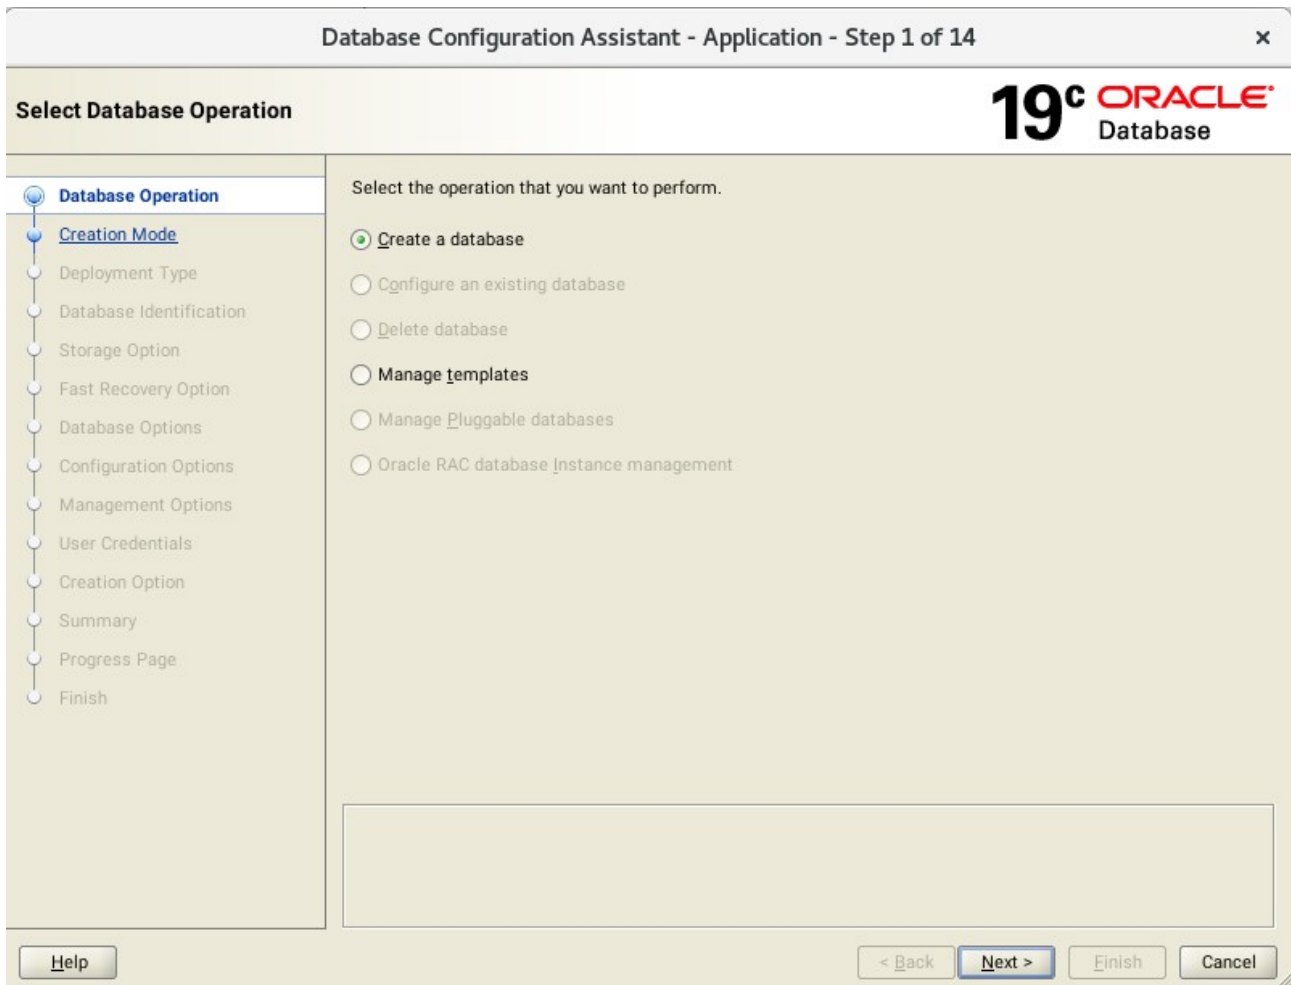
Database Configuration Assistant - Application - Step 1 of 14

×

Select Database Operation

19c ORACLE Database

Database Operation
Creation Mode
Deployment Type
Database Identification
Storage Option
Fast Recovery Option
Database Options
Configuration Options
Management Options
User Credentials
Creation Option
Summary
Progress Page
Finish

Select the operation that you want to perform.

Create a database

Configure an existing database

Delete database

Manage templates

Manage Pluggable databases

Oracle RAC database Instance management

Help

< Back

Next >

Finish

Cancel